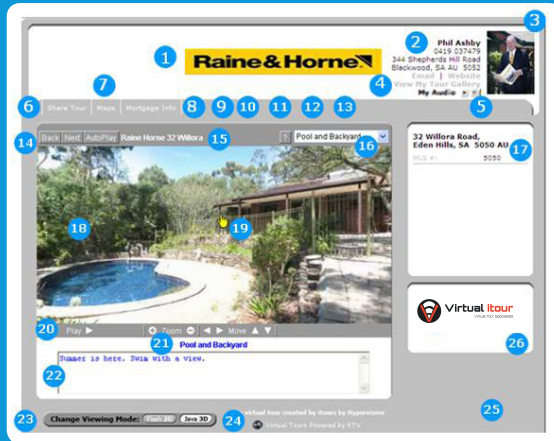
1

Raine&Horne

2

Phil Ashby
0419 037479
344 Shepherds Hill Road
Blackwood, SA AU 5052
Email | Website
View My Tour Gallery
My Audio

3

4

5

7

6 Share Tour | Maps | Mortgage Info 8 9 10 11 12 13

14 Back | Next | AutoPlay | Raine Horne 32 Willora 15 ? Pool and Backyard 16

32 Willora Road,
Eden Hills, SA 5050 AU
MLS #: 5050

17

18

19

Virtual itour

26

20 Play ▶ Zoom ◀ ▶ Move ▲ ▼

21 Pool and Backyard

Summer is here. Swim with a view.

22

23 Change Viewing Mode: Flash 2D Java 3D 24 Virtual tour created by itours by Hypervision

Virtual Tours Powered by RTV

25